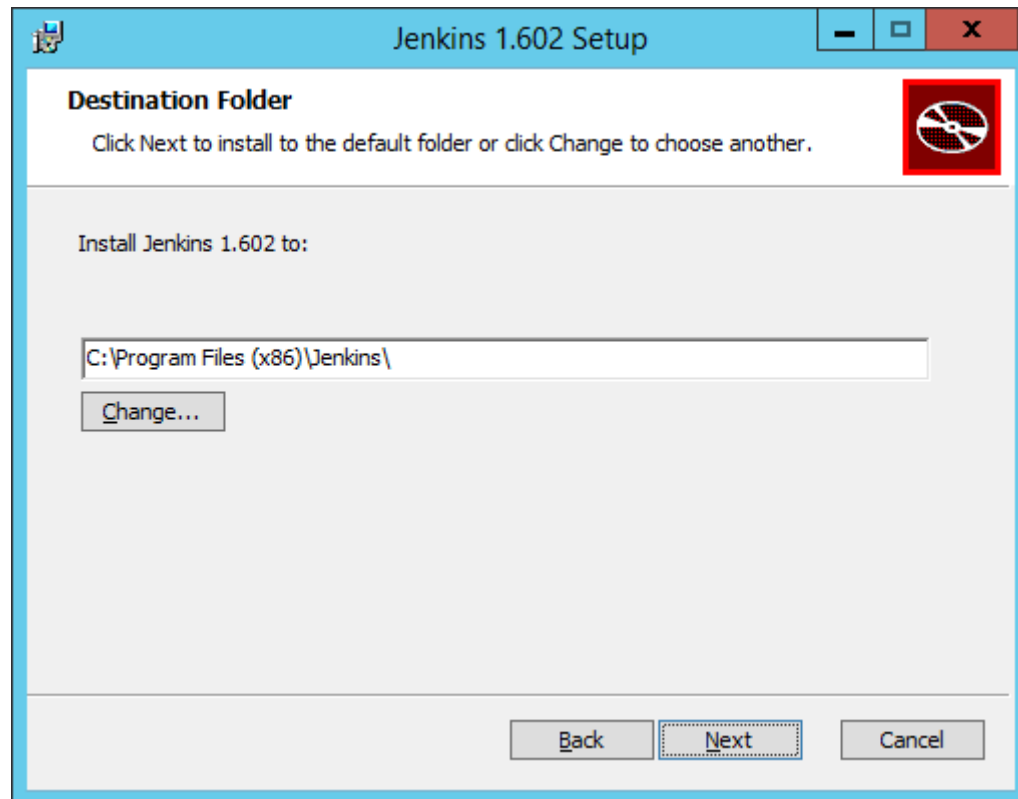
Jenkins 1.602 Setup

Destination Folder

Click Next to install to the default folder or click Change to choose another.

Install Jenkins 1.602 to:

C:\Program Files (x86)\Jenkins\

Change...

Back

Next

Cancel